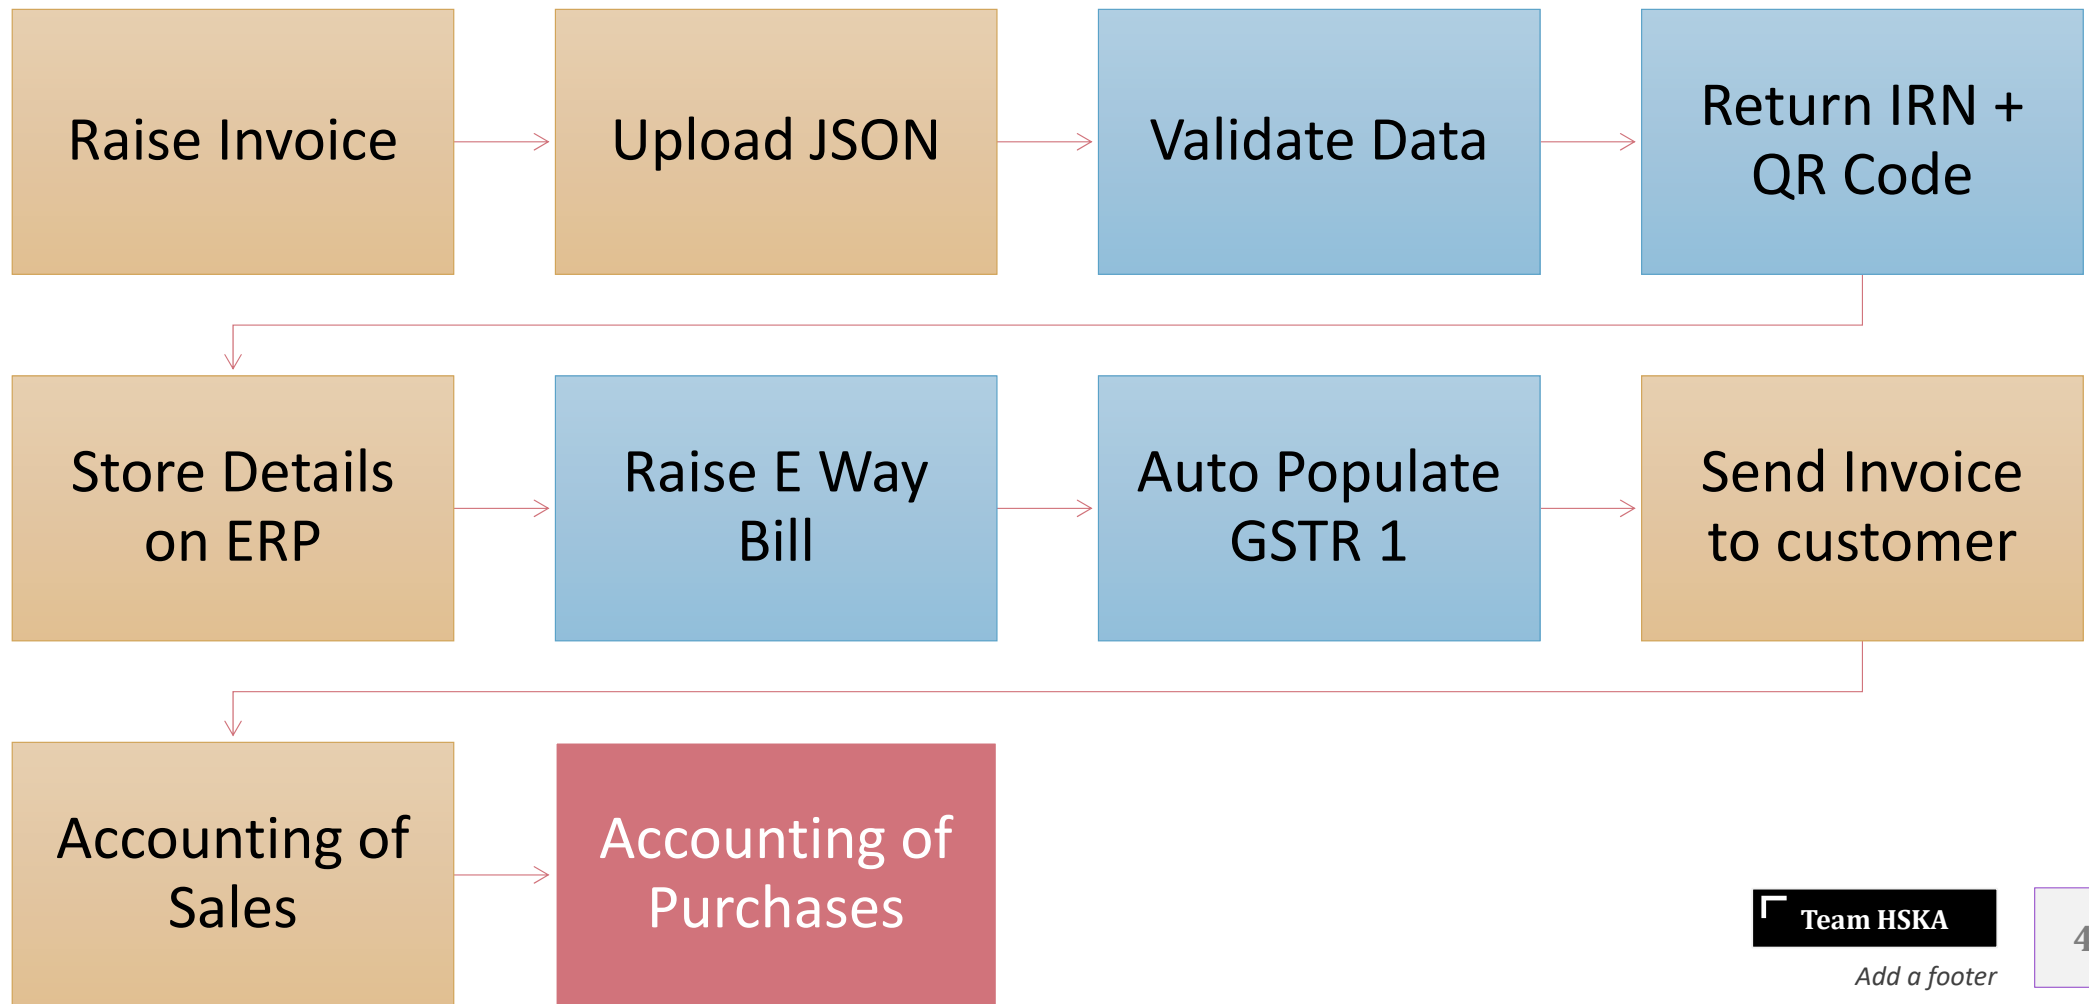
Raise Invoice

Upload JSON

Validate Data

Return IRN + QR Code

Store Details on ERP

Raise E Way Bill

Auto Populate GSTR 1

Send Invoice to customer

Accounting of Sales

Accounting of Purchases

Team HSKA

Add a footer

4